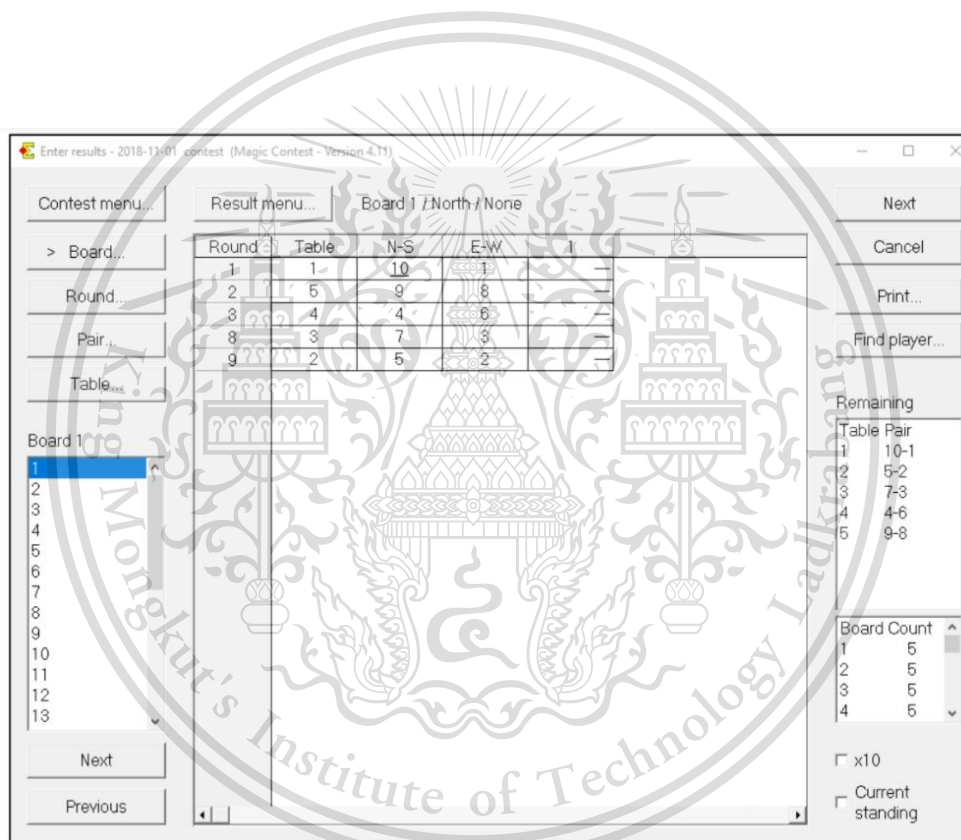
Enter results - 2018-11-01 contest (Magic Contest - Version 4.11)

Contest menu...

> Board...

Round...

Pair...

Table...

Board 1

1
2
3
4
5
6
7
8
9
10
11
12
13

Next

Previous

Result menu...

Board 1 / North / None

| Round | Table | N-S | E-W | 1 |
|---|---|---|---|---|
| 1 | 1 | 10 | 1 | — |
| 2 | 5 | 9 | 8 | — |
| 3 | 4 | 4 | 6 | — |
| 8 | 3 | 7 | 3 | — |
| 9 | 2 | 5 | 2 | — |

Next

Cancel

Print...

Find player...

Remaining

| Table | Pair |
|---|---|
| 1 | 10-1 |
| 2 | 5-2 |
| 3 | 7-3 |
| 4 | 4-6 |
| 5 | 9-8 |

| Board | Count |
|---|---|
| 1 | 5 |
| 2 | 5 |
| 3 | 5 |
| 4 | 5 |

x10

Current standing

King Mongkut's Institute of Technology Ladkrabang